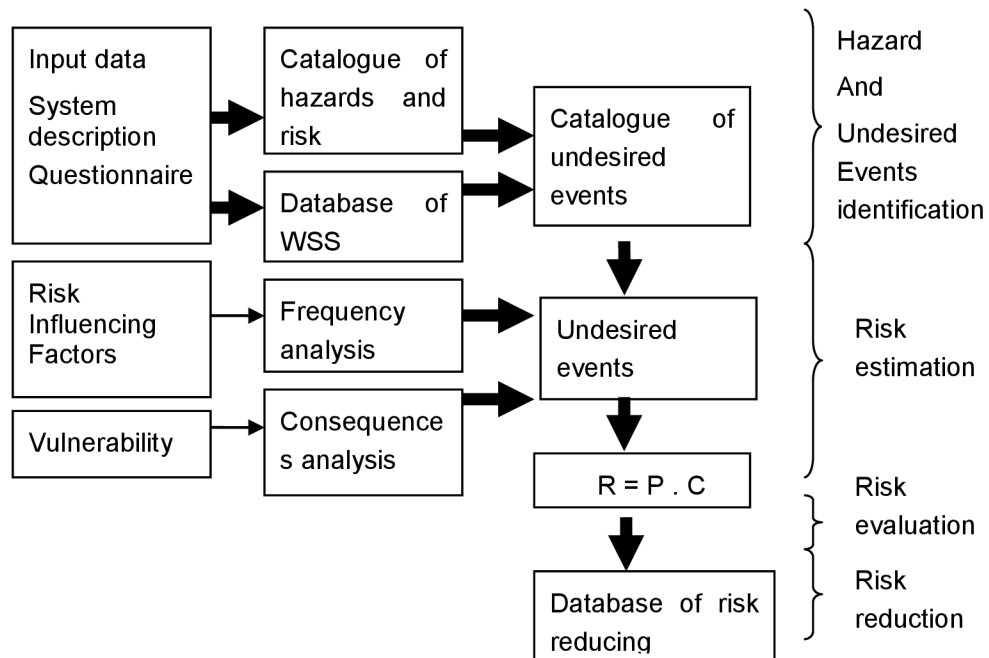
Input data
System description
Questionnaire

Catalogue of hazards and risk

Database of WSS

Catalogue of undesired events

Hazard
And
Undesired
Events
identification

Risk Influencing Factors

Frequency analysis

Undesired events

Risk
estimation

Vulnerability

Consequence s analysis

R = P . C

Risk
evaluation

Database of risk reducing

Risk
reduction